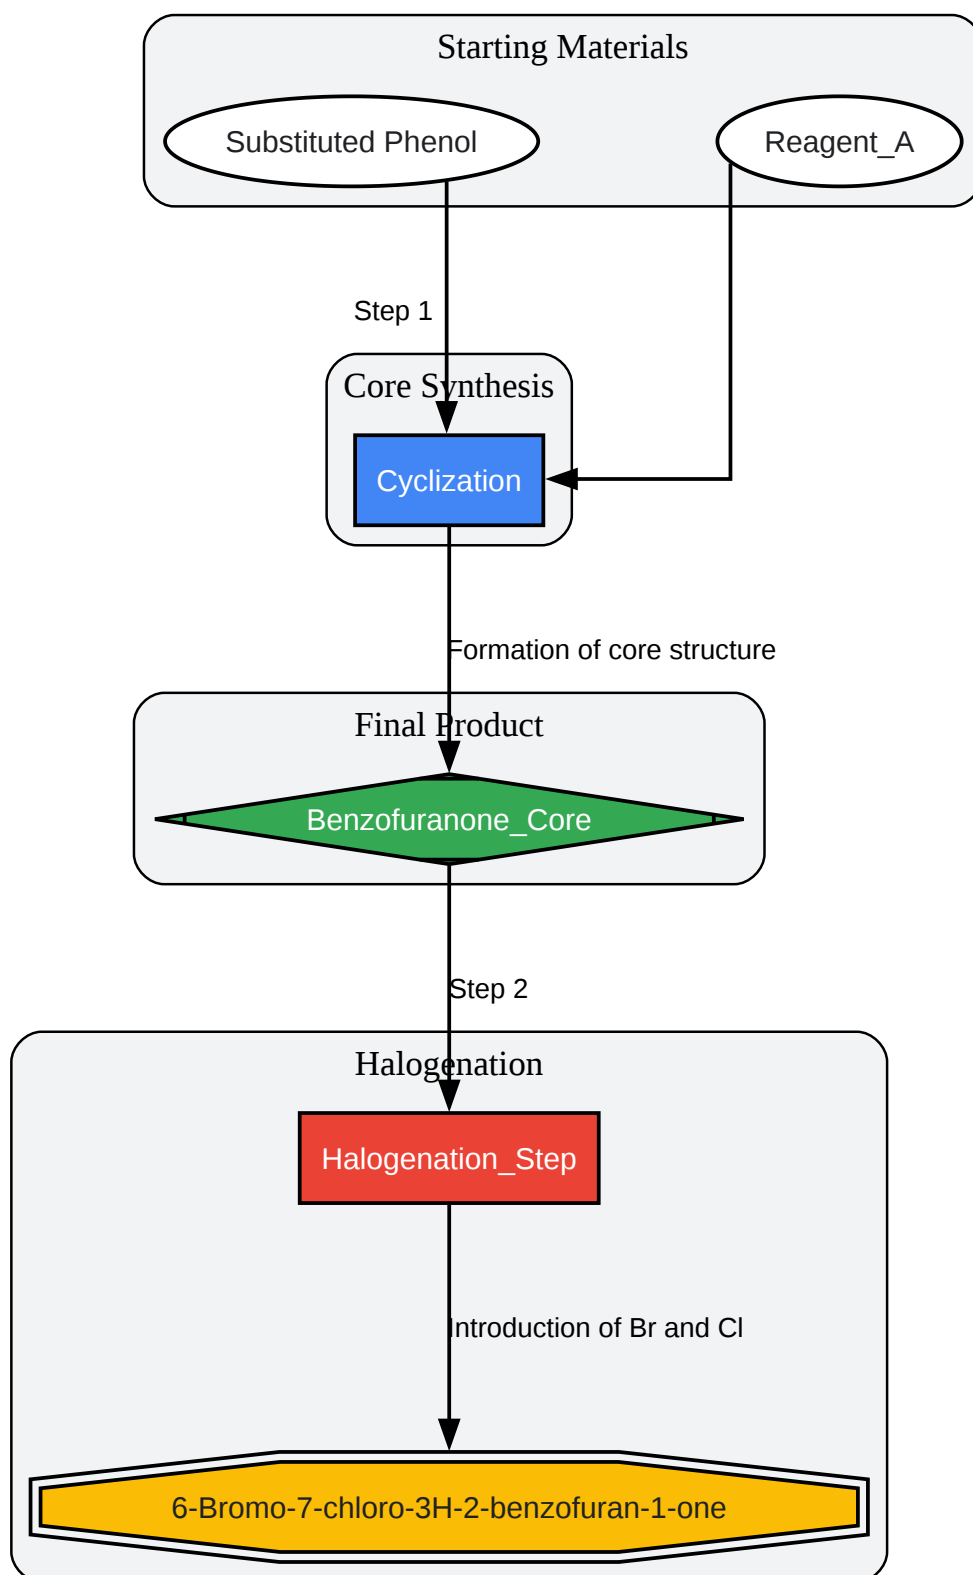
Starting Materials

Substituted Phenol

Reagent_A

Step 1

Core Synthesis

Cyclization

Formation of core structure

Final Product

Benzofuranone_Core

Step 2

Halogenation

Halogenation_Step

Introduction of Br and Cl

6-Bromo-7-chloro-3H-2-benzofuran-1-one